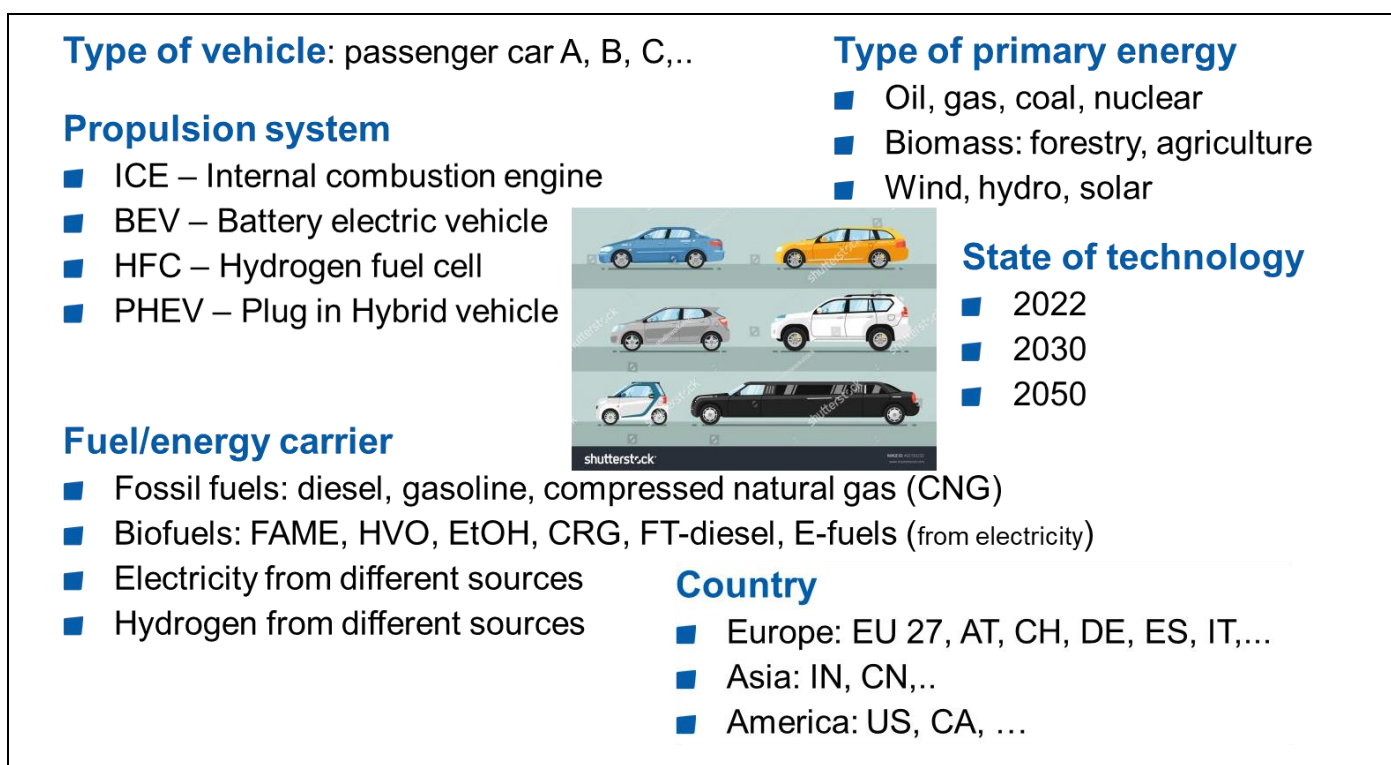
Type of vehicle: passenger car A, B, C,..

Propulsion system
- ICE – Internal combustion engine
- BEV – Battery electric vehicle
- HFC – Hydrogen fuel cell
- PHEV – Plug in Hybrid vehicle

Type of primary energy
- Oil, gas, coal, nuclear
- Biomass: forestry, agriculture
- Wind, hydro, solar

shutterstock

State of technology
- 2022
- 2030
- 2050

Fuel/energy carrier
- Fossil fuels: diesel, gasoline, compressed natural gas (CNG)
- Biofuels: FAME, HVO, EtOH, CRG, FT-diesel, E-fuels (from electricity)
- Electricity from different sources
- Hydrogen from different sources

Country
- Europe: EU 27, AT, CH, DE, ES, IT,...
- Asia: IN, CN,..
- America: US, CA, …